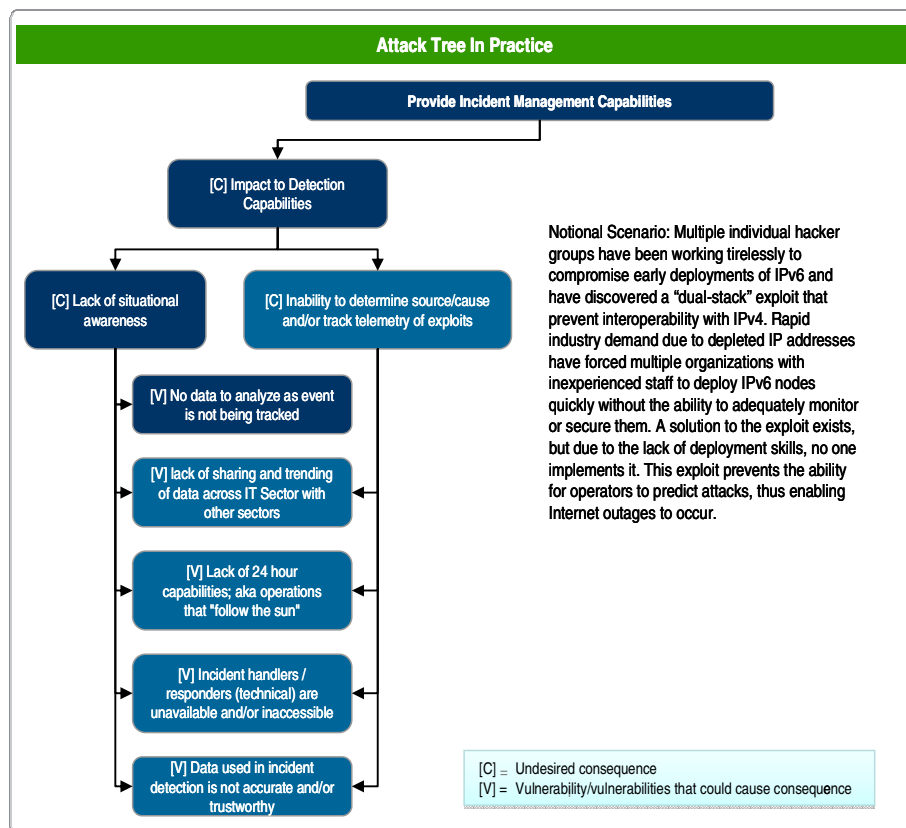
Attack Tree In Practice

Provide Incident Management Capabilities

[C] Impact to Detection Capabilities

[C] Lack of situational awareness

[C] Inability to determine source/cause and/or track telemetry of exploits

[V] No data to analyze as event is not being tracked

[V] lack of sharing and trending of data across IT Sector with other sectors

[V] Lack of 24 hour capabilities; aka operations that "follow the sun"

[V] Incident handlers / responders (technical) are unavailable and/or inaccessible

[V] Data used in incident detection is not accurate and/or trustworthy

Notional Scenario: Multiple individual hacker groups have been working tirelessly to compromise early deployments of IPv6 and have discovered a "dual-stack" exploit that prevent interoperability with IPv4. Rapid industry demand due to depleted IP addresses have forced multiple organizations with inexperienced staff to deploy IPv6 nodes quickly without the ability to adequately monitor or secure them. A solution to the exploit exists, but due to the lack of deployment skills, no one implements it. This exploit prevents the ability for operators to predict attacks, thus enabling Internet outages to occur.

[C] = Undesired consequence
[V] = Vulnerability/vulnerabilities that could cause consequence